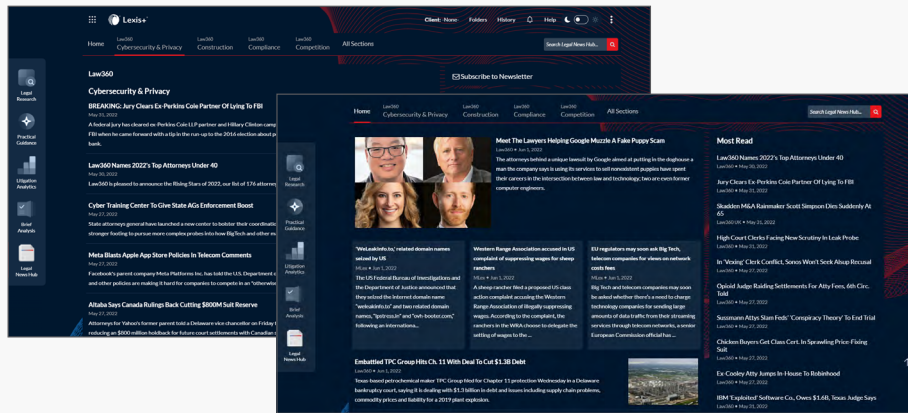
Lexis+
Client: None Folders History Help

Home Law360 Cybersecurity & Privacy Law360 Construction Law360 Compliance Law360 Competition All Sections
Search Legal News Hub...

Legal Research
Practical Guidance
Litigation Analytics
Brief Analysis
Legal News Hub

Law360
Cybersecurity & Privacy
Subscribe to Newsletter

BREAKING: Jury Clears Ex-Perkins Coie Partner Of Lying To FBI
May 31, 2022
A federal jury has cleared ex-Perkins Coie LLP partner and Hillary Clinton camp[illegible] FBI when he came forward with a tip in the run-up to the 2016 election about p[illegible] bank.

Law360 Names 2022's Top Attorneys Under 40
May 30, 2022
Law360 is pleased to announce the Rising Stars of 2022, our list of 176 attorney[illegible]

Cyber Training Center To Give State AGs Enforcement Boost
May 27, 2022
State attorneys general have launched a new center to bolster their coordinatio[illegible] stronger footing to pursue more complex probes into how BigTech and other m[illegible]

Meta Blasts Apple App Store Policies In Telecom Comments
May 27, 2022
Facebook's parent company Meta Platforms Inc. has told the U.S. Department o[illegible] and other policies are making it hard for companies to compete in an "otherwis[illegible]

Altaba Says Canada Rulings Back Cutting $800M Suit Reserve
May 27, 2022
Attorneys for Yahoo's former parent told a Delaware vice chancellor on Friday t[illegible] reducing an $800 million holdback for future court settlements with Canadian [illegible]

Home Law360 Cybersecurity & Privacy Law360 Construction Law360 Compliance Law360 Competition All Sections
Search Legal News Hub...

Legal Research
Practical Guidance
Litigation Analytics
Brief Analysis
Legal News Hub

Meet The Lawyers Helping Google Muzzle A Fake Puppy Scam
Law360 • Jun 1, 2022
The attorneys behind a unique lawsuit by Google aimed at putting in the doghouse a man the company says is using its services to sell nonexistent puppies have spent their careers in the intersection between law and technology; two are even former computer engineers.

'WeLeakInfo.to,' related domain names seized by US
MLex • Jun 1, 2022
The US Federal Bureau of Investigations and the Department of Justice announced that they seized the internet domain name "weleakinfo.to" and two related domain names, "ipstress.in" and "ovh-booter.com," following an internationa...

Western Range Association accused in US complaint of suppressing wages for sheep ranchers
MLex • Jun 1, 2022
A sheep rancher filed a proposed US class action complaint accusing the Western Range Association of illegally suppressing wages. According to the complaint, the ranchers in the WRA choose to delegate the setting of wages to the ...

EU regulators may soon ask Big Tech, telecom companies for views on network costs fees
MLex • Jun 1, 2022
Big Tech and telecom companies may soon be asked whether there's a need to charge technology companies for sending large amounts of data traffic from their streaming services through telecom networks, a senior European Commission official has ...

Embattled TPC Group Hits Ch. 11 With Deal To Cut $1.3B Debt
Law360 • Jun 1, 2022
Texas-based petrochemical maker TPC Group filed for Chapter 11 protection Wednesday in a Delaware bankruptcy court, saying it is dealing with $1.3 billion in debt and issues including supply chain problems, commodity prices and liability for a 2019 plant explosion.

Most Read
Law360 Names 2022's Top Attorneys Under 40
Law360 • May 30, 2022
Jury Clears Ex-Perkins Coie Partner Of Lying To FBI
Law360 • May 31, 2022
Skadden M&A Rainmaker Scott Simpson Dies Suddenly At 65
Law360 UK • May 31, 2022
High Court Clerks Facing New Scrutiny In Leak Probe
Law360 • May 31, 2022
In 'Vexing' Clerk Conflict, Sonos Won't Seek Alsup Recusal
Law360 • May 27, 2022
Opioid Judge Raiding Settlements For Atty Fees, 6th Circ. Told
Law360 • May 27, 2022
Sussmann Attys Slam Feds' "Conspiracy Theory" To End Trial
Law360 • May 27, 2022
Chicken Buyers Get Class Cert. In Sprawling Price-Fixing Suit
Law360 • May 27, 2022
Ex-Cooley Atty Jumps In-House To Robinhood
Law360 • May 27, 2022
IBM 'Exploited' Software Co., Owes $1.6B, Texas Judge Says
Law360 • May 31, 2022